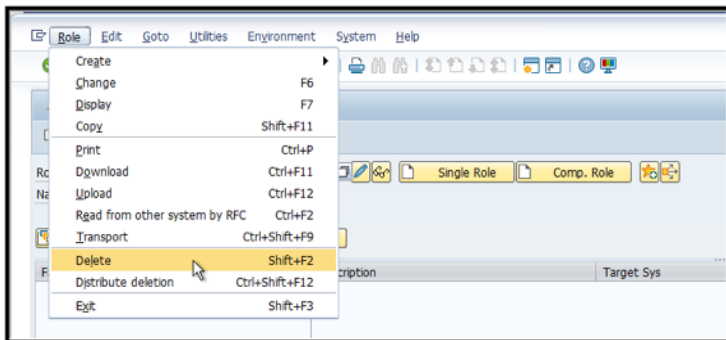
Role Edit Goto Utilities Environment System Help

Create
Change F6
Display F7
Copy Shift+F11
Print Ctrl+P
Download Ctrl+F11
Upload Ctrl+F12
Read from other system by RFC Ctrl+F2
Transport Ctrl+Shift+F9
Delete Shift+F2
Distribute deletion Ctrl+Shift+F12
Exit Shift+F3

Ro
Na
Single Role
Comp. Role
F
cription
Target Sys